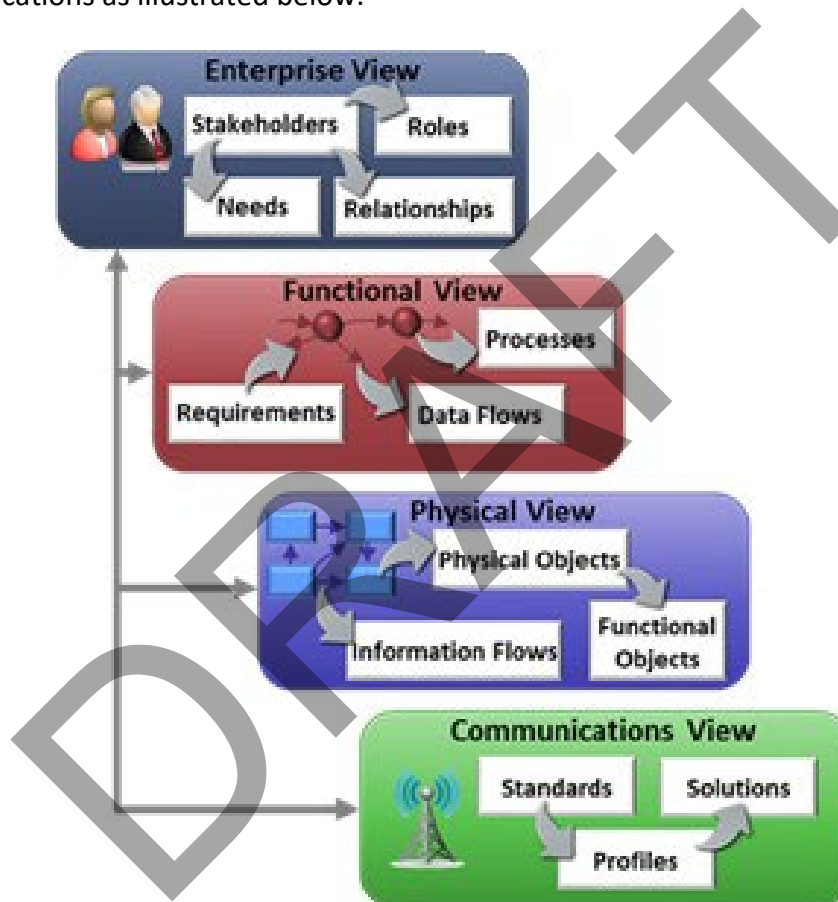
cations as illustrated below:

Enterprise View
Stakeholders
Roles
Needs
Relationships

Functional View
Processes
Requirements
Data Flows

Physical View
Physical Objects
Functional Objects
Information Flows

Communications View
Standards
Solutions
Profiles

DRAFT